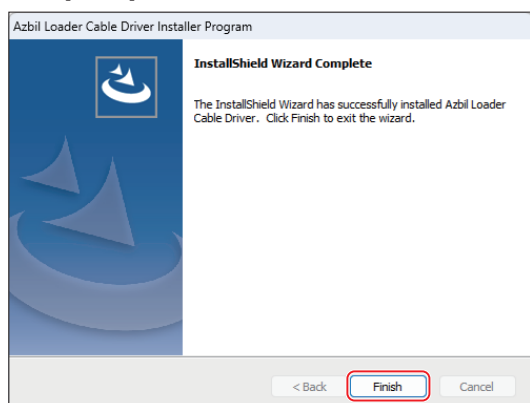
Azbil Loader Cable Driver Installer Program

InstallShield Wizard Complete

The InstallShield Wizard has successfully installed Azbil Loader Cable Driver. Click Finish to exit the wizard.

< Back

Finish

Cancel